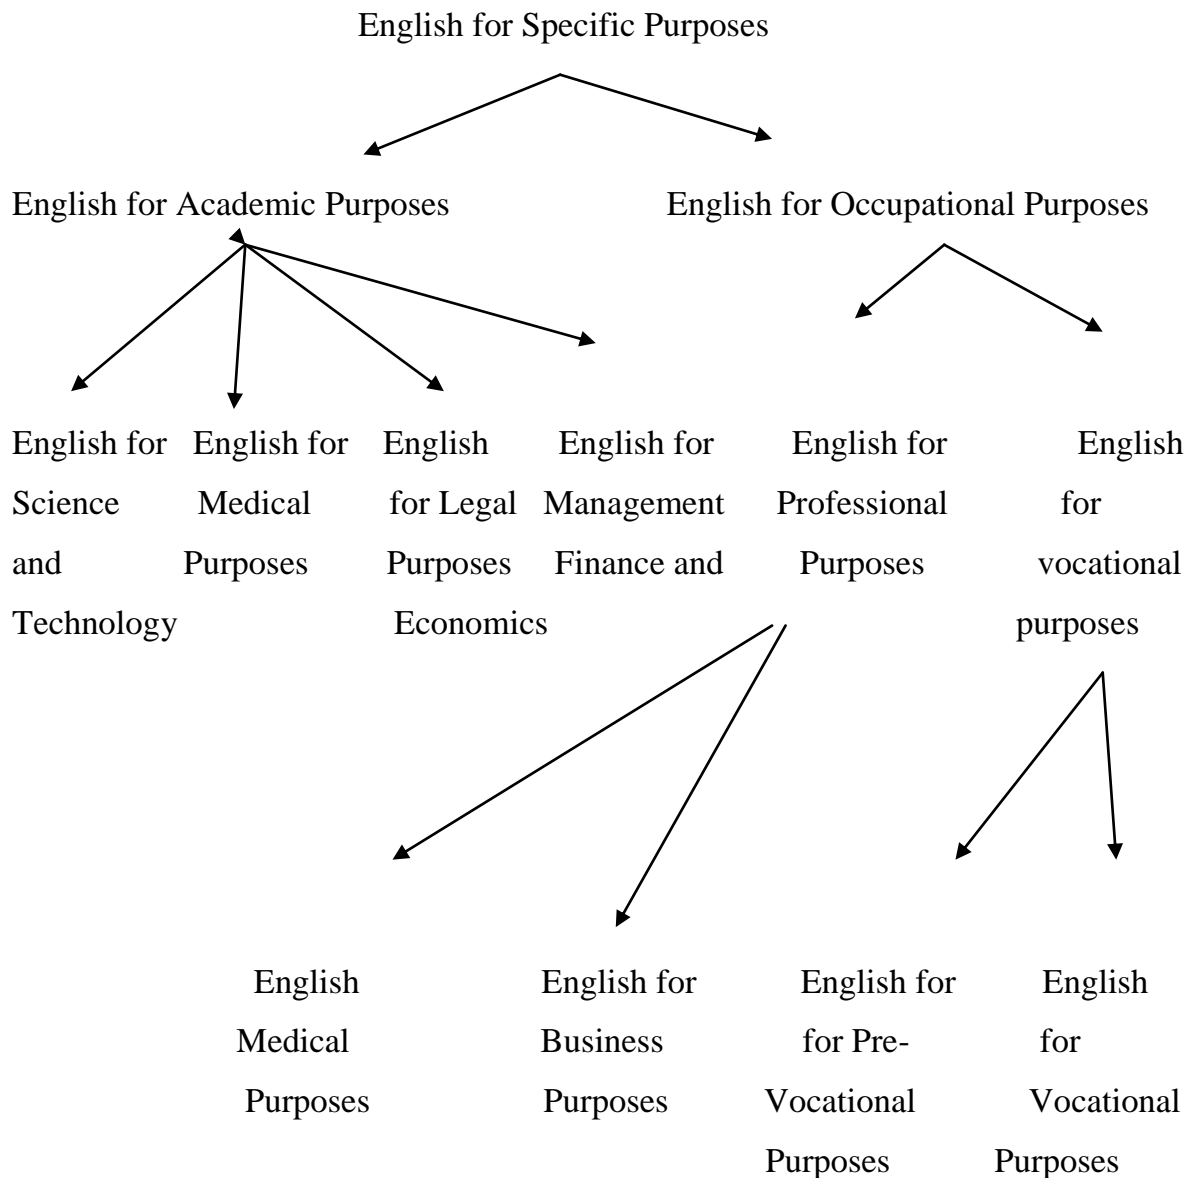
English for Specific Purposes

English for Academic Purposes

English for Occupational Purposes

English for Science and Technology

English for Medical Purposes

English for Legal Purposes

English for Management Finance and Economics

English for Professional Purposes

English for vocational purposes

English Medical Purposes

English for Business Purposes

English for for Pre-Vocational Purposes

English for Vocational Purposes